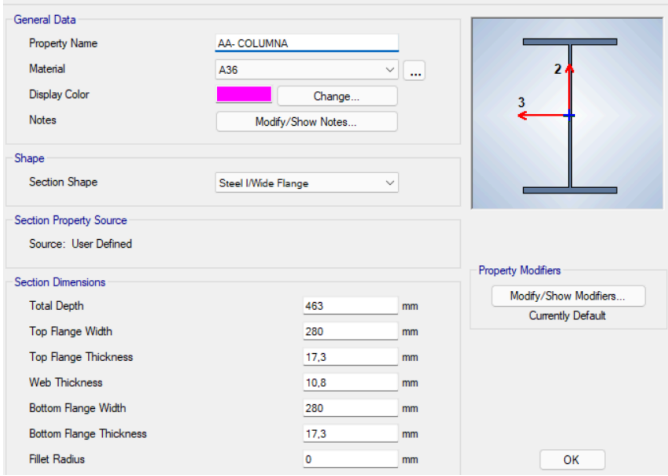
General Data

Property Name AA- COLUMNA

Material A36 ...

Display Color Change...

Notes Modify/Show Notes...

Shape

Section Shape Steel I/Wide Flange

Section Property Source

Source: User Defined

Section Dimensions

| | | |
|---|---|---|
| Total Depth | 463 | mm |
| Top Flange Width | 280 | mm |
| Top Flange Thickness | 17,3 | mm |
| Web Thickness | 10,8 | mm |
| Bottom Flange Width | 280 | mm |
| Bottom Flange Thickness | 17,3 | mm |
| Fillet Radius | 0 | mm |

2

3

Property Modifiers

Modify/Show Modifiers...

Currently Default

OK